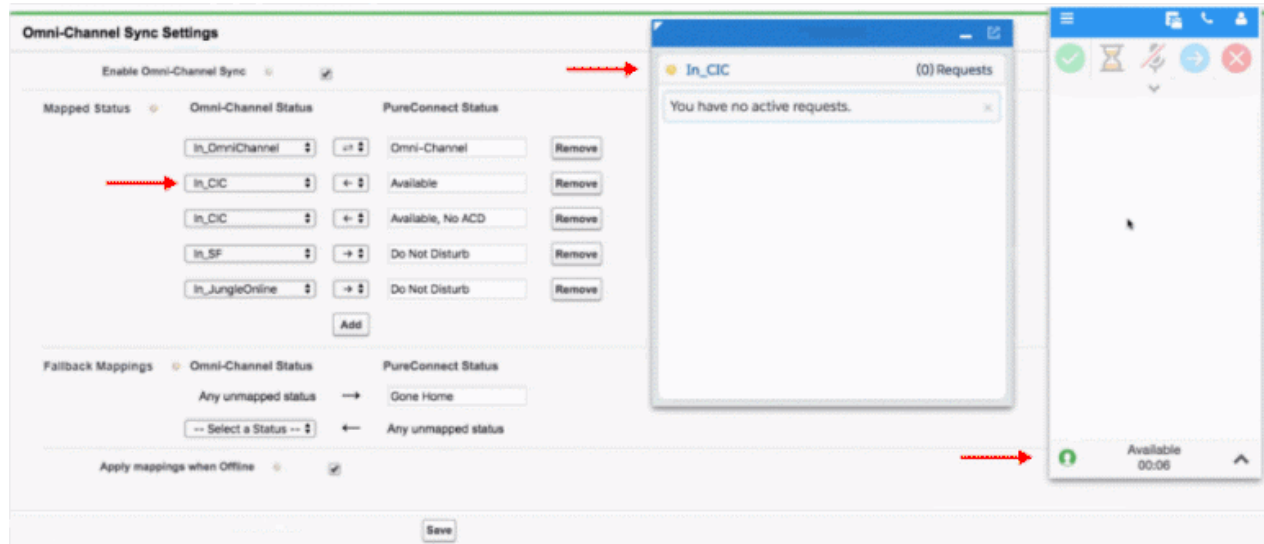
Omni-Channel Sync Settings

Enable Omni-Channel Sync

Mapped Status

Omni-Channel Status

PureConnect Status

| Omni-Channel Status | | PureConnect Status | |
|---|---|---|---|
| In_OmniChannel | ⇄ | Omni-Channel | Remove |
| In_CIC | ← | Available | Remove |
| In_CIC | ← | Available, No ACD | Remove |
| In_SF | → | Do Not Disturb | Remove |
| In_JungleOnline | → | Do Not Disturb | Remove |

Add

Fallback Mappings

Omni-Channel Status

PureConnect Status

Any unmapped status → Gone Home

-- Select a Status -- ← Any unmapped status

Apply mappings when Offline

Save

In_CIC (0) Requests

You have no active requests.

Available
00:06